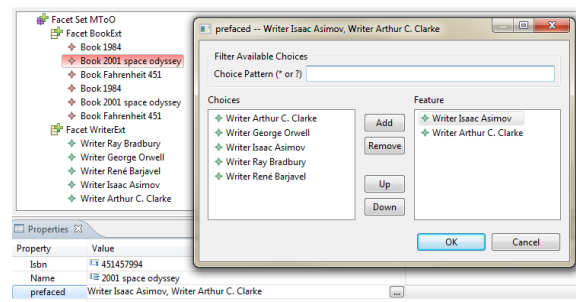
Facet Set MToO
Facet BookExt
Book 1984
Book 2001 space odyssey
Book Fahrenheit 451
Book 1984
Book 2001 space odyssey
Book Fahrenheit 451
Facet WriterExt
Writer Ray Bradbury
Writer George Orwell
Writer René Barjavel
Writer Isaac Asimov
Writer Arthur C. Clarke

Properties

| Property | Value |
|---|---|
| Isbn | 451457994 |
| Name | 2001 space odyssey |
| prefaced | Writer Isaac Asimov, Writer Arthur C. Clarke ... |

prefaced -- Writer Isaac Asimov, Writer Arthur C. Clarke

Filter Available Choices
Choice Pattern (* or ?)

Choices
Writer Arthur C. Clarke
Writer George Orwell
Writer Isaac Asimov
Writer Ray Bradbury
Writer René Barjavel

Add
Remove
Up
Down

Feature
Writer Isaac Asimov
Writer Arthur C. Clarke

OK
Cancel